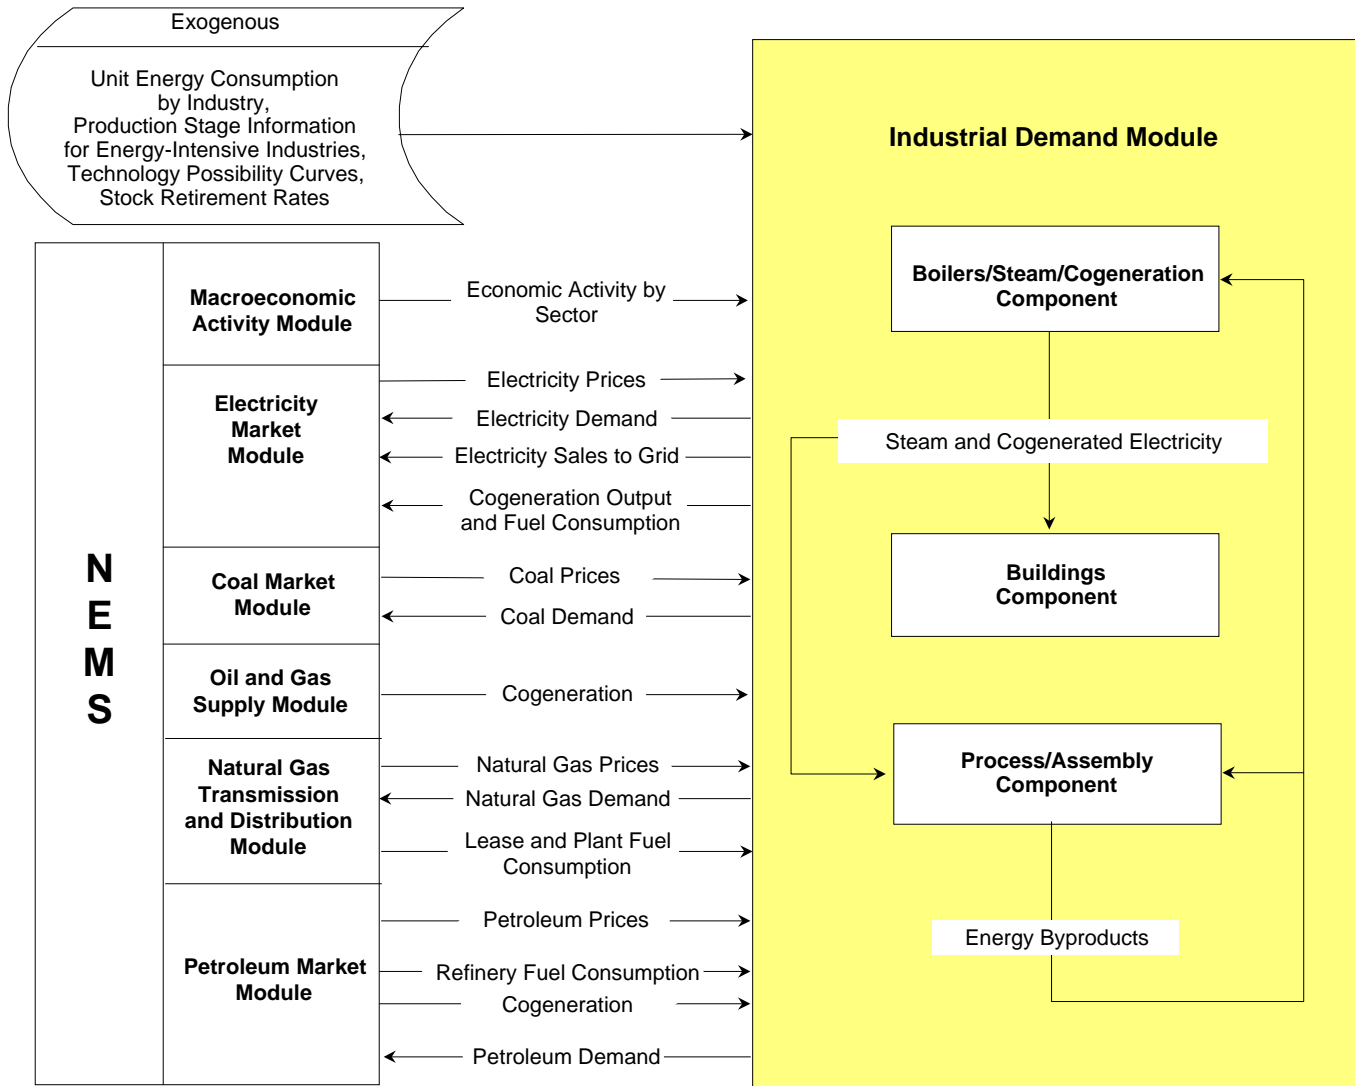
Exogenous

Unit Energy Consumption by Industry, Production Stage Information for Energy-Intensive Industries, Technology Possibility Curves, Stock Retirement Rates

Industrial Demand Module

NEMS

Macroeconomic Activity Module

Economic Activity by Sector

Electricity Market Module

Electricity Prices

Electricity Demand

Electricity Sales to Grid

Cogeneration Output and Fuel Consumption

Coal Market Module

Coal Prices

Coal Demand

Oil and Gas Supply Module

Cogeneration

Natural Gas Transmission and Distribution Module

Natural Gas Prices

Natural Gas Demand

Lease and Plant Fuel Consumption

Petroleum Market Module

Petroleum Prices

Refinery Fuel Consumption

Cogeneration

Petroleum Demand

Boilers/Steam/Cogeneration Component

Steam and Cogenerated Electricity

Buildings Component

Process/Assembly Component

Energy Byproducts